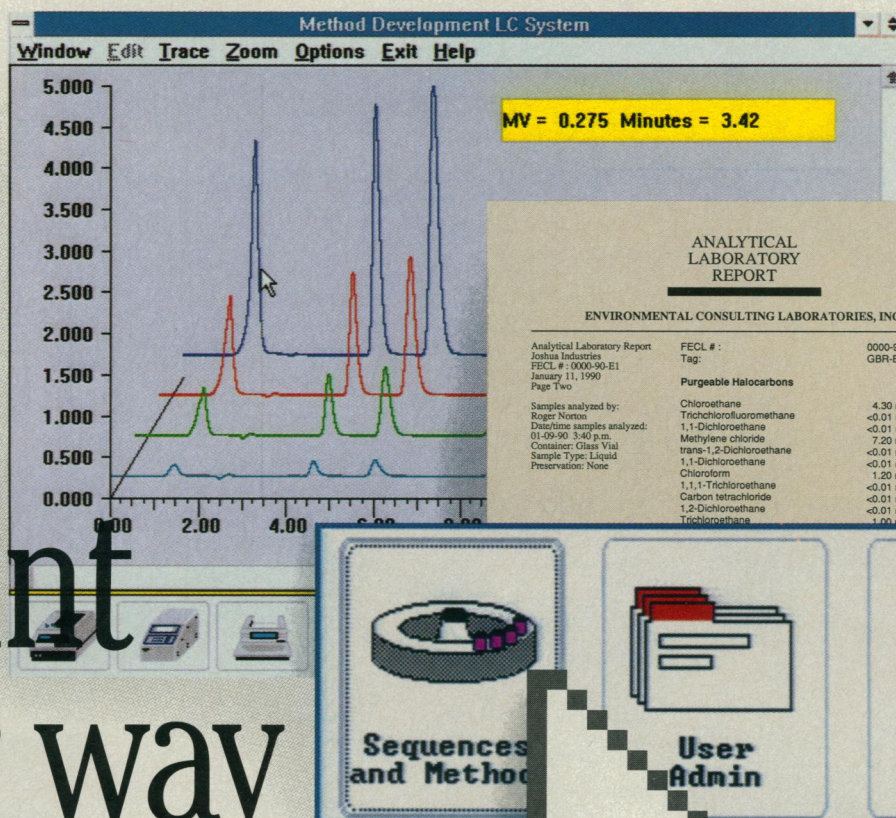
Method Development LC System

Window Edit Trace Zoom Options Exit Help

5.000
4.500
4.000
3.500
3.000
2.500
2.000
1.500
1.000
0.500
0.000

0.00 2.00 4.00 6.00 8.00

MV = 0.275 Minutes = 3.42

ANALYTICAL LABORATORY REPORT

ENVIRONMENTAL CONSULTING LABORATORIES, INC

Analytical Laboratory Report
Joshua Industries
FECL # : 0000-90-E1
January 11, 1990
Page Two

Samples analyzed by:
Roger Norton
Date/time samples analyzed:
01-09-90 3:40 p.m.
Container: Glass Vial
Sample Type: Liquid
Preservation: None

FECL # : 0000-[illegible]
Tag: GBR-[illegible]

Purgeable Halocarbons

| | |
|---|---|
| Chloroethane | 4.30 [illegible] |
| Trichchlorofluoromethane | <0.01 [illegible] |
| 1,1-Dichloroethane | <0.01 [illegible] |
| Methylene chloride | 7.20 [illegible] |
| trans-1,2-Dichloroethane | <0.01 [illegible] |
| 1,1-Dichloroethane | <0.01 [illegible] |
| Chloroform | 1.20 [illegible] |
| 1,1,1-Trichloroethane | <0.01 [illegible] |
| Carbon tetrachloride | <0.01 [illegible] |
| 1,2-Dichloroethane | <0.01 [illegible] |
| Trichloroethane | 1.00 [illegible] |

nt

way

Sequences and Method

User Admin